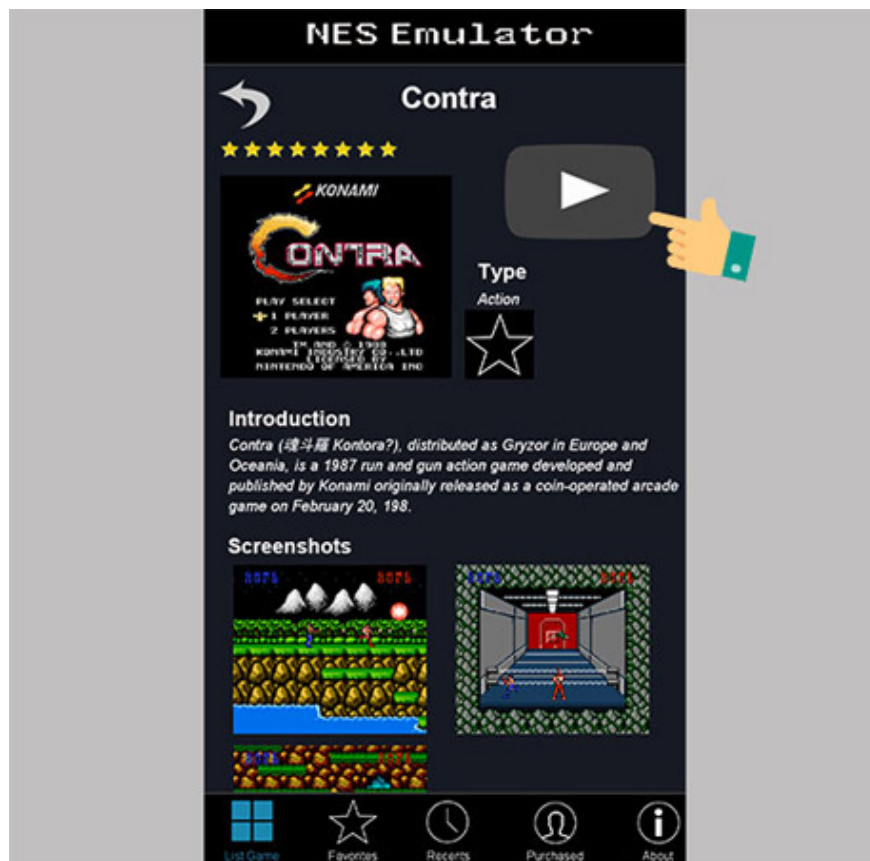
NES Emulator

Contra

KONAMI

CONTRA

PLAY SELECT
1 PLAYER
2 PLAYERS

TM AND © 1988
KONAMI INDUSTRY CO.,LTD
LICENSED BY
NINTENDO OF AMERICA INC

Type
Action

Introduction
Contra (魂斗羅 Kontora?), distributed as Gryzor in Europe and Oceania, is a 1987 run and gun action game developed and published by Konami originally released as a coin-operated arcade game on February 20, 198.

Screenshots

List Game Favorites Recents Purchased About